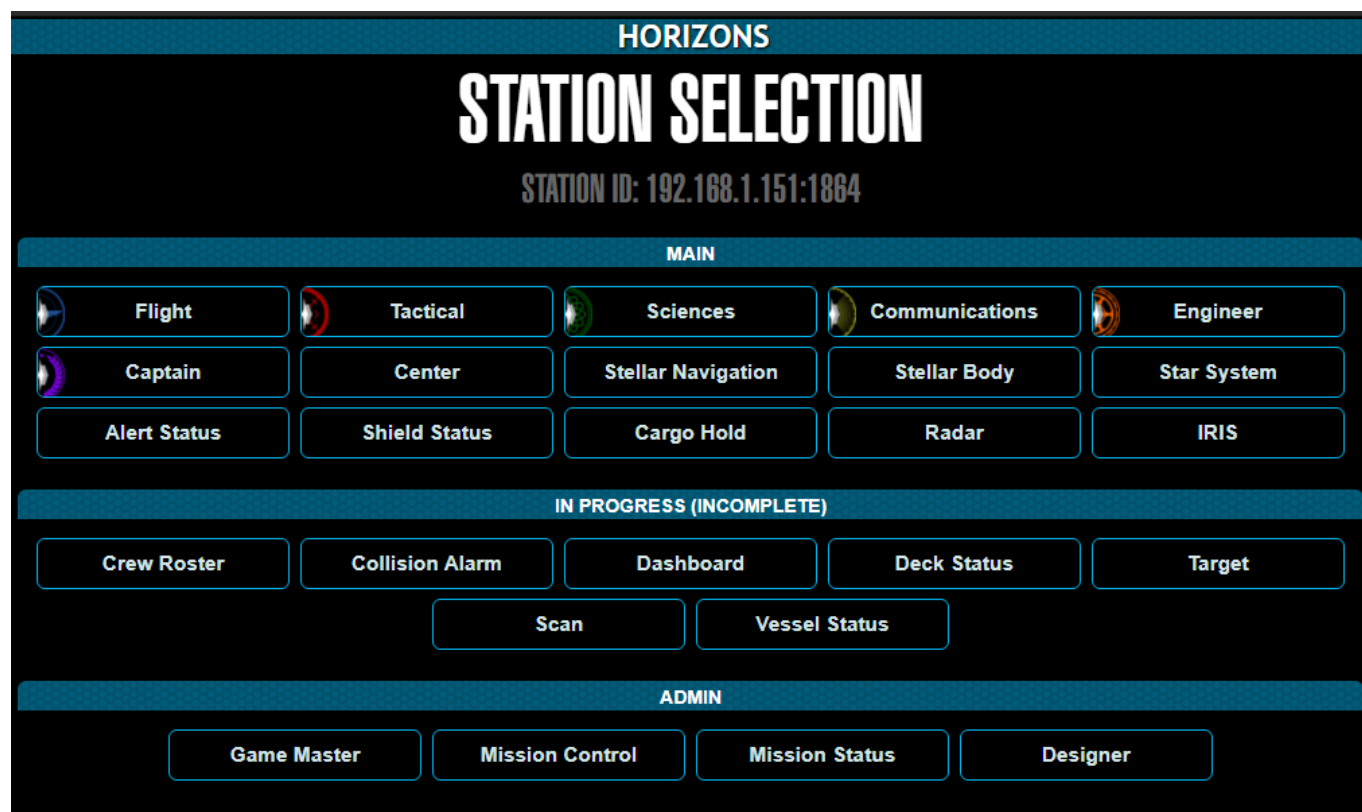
HORIZONS

STATION SELECTION

STATION ID: 192.168.1.151:1864

MAIN

Flight
Tactical
Sciences
Communications
Engineer
Captain
Center
Stellar Navigation
Stellar Body
Star System
Alert Status
Shield Status
Cargo Hold
Radar
IRIS

IN PROGRESS (INCOMPLETE)

Crew Roster
Collision Alarm
Dashboard
Deck Status
Target
Scan
Vessel Status

ADMIN

Game Master
Mission Control
Mission Status
Designer